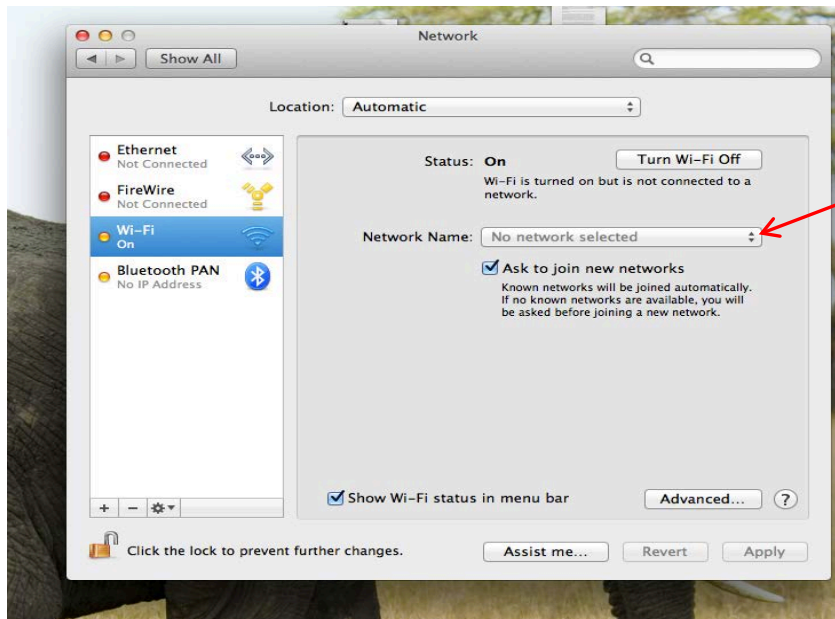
Network

Show All

Location: Automatic

Ethernet
Not Connected

FireWire
Not Connected

Wi-Fi
On

Bluetooth PAN
No IP Address

Status: On

Turn Wi-Fi Off

Wi-Fi is turned on but is not connected to a network.

Network Name: No network selected

Ask to join new networks

Known networks will be joined automatically. If no known networks are available, you will be asked before joining a new network.

Show Wi-Fi status in menu bar

Advanced...

?

Click the lock to prevent further changes.

Assist me...

Revert

Apply